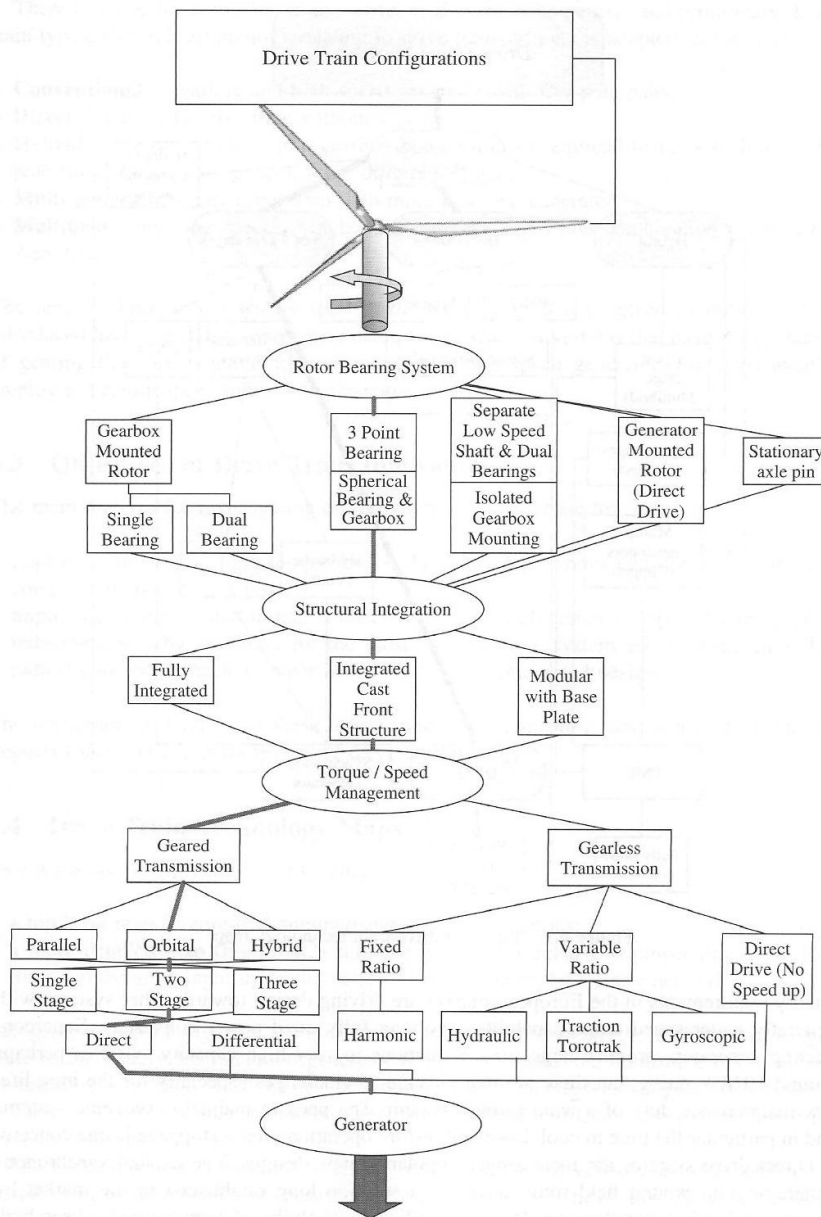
Drive Train Configurations

Rotor Bearing System

Gearbox Mounted Rotor

Single Bearing

Dual Bearing

3 Point Bearing

Spherical Bearing & Gearbox

Separate Low Speed Shaft & Dual Bearings

Isolated Gearbox Mounting

Generator Mounted Rotor (Direct Drive)

Stationary axle pin

Structural Integration

Fully Integrated

Integrated Cast Front Structure

Modular with Base Plate

Torque / Speed Management

Geared Transmission

Gearless Transmission

Parallel

Orbital

Hybrid

Single Stage

Two Stage

Three Stage

Direct

Differential

Fixed Ratio

Harmonic

Variable Ratio

Hydraulic

Traction Torotrak

Gyroscopic

Direct Drive (No Speed up)

Generator